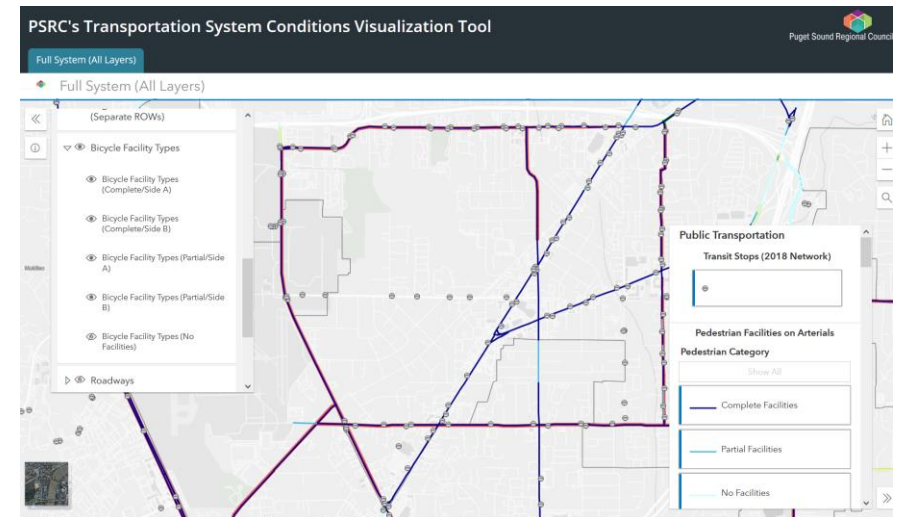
PSRC's Transportation System Conditions Visualization Tool

Puget Sound Regional Council

Full System (All Layers)

Full System (All Layers)

(Separate ROWs)

Bicycle Facility Types

Bicycle Facility Types (Complete/Side A)

Bicycle Facility Types (Complete/Side B)

Bicycle Facility Types (Partial/Side A)

Bicycle Facility Types (Partial/Side B)

Bicycle Facility Types (No Facilities)

Roadways

Public Transportation

Transit Stops (2018 Network)

Pedestrian Facilities on Arterials

Pedestrian Category

Show All

Complete Facilities

Partial Facilities

No Facilities